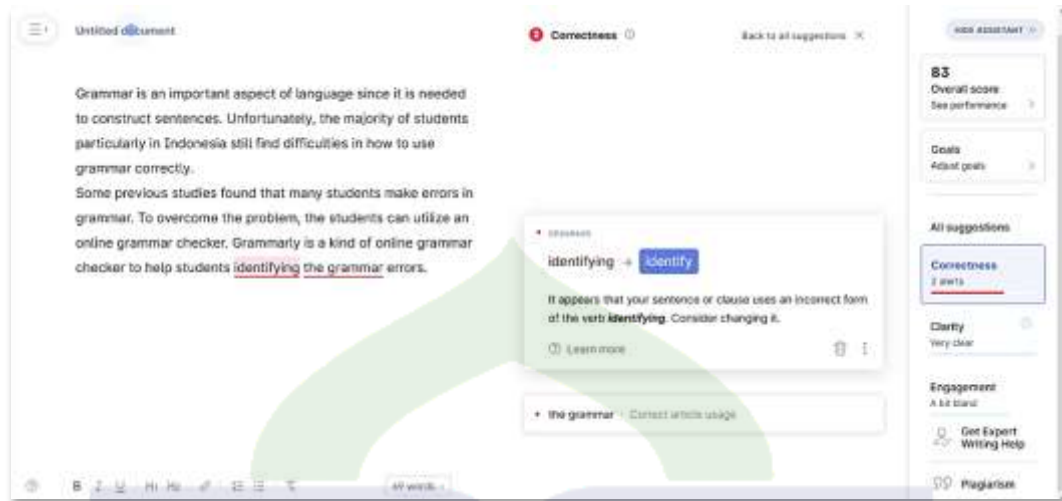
Untitled document

Grammar is an important aspect of language since it is needed to construct sentences. Unfortunately, the majority of students particularly in Indonesia still find difficulties in how to use grammar correctly.

Some previous studies found that many students make errors in grammar. To overcome the problem, the students can utilize an online grammar checker. Grammarly is a kind of online grammar checker to help students identifying the grammar errors.

B I U H1 H2 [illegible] words

2 Correctness

Back to all suggestions

• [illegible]

identifying → identify

It appears that your sentence or clause uses an incorrect form of the verb identifying. Consider changing it.

Learn more

• the grammar · Correct article usage

HIDE ASSISTANT

83
Overall score
See performance

Goals
Adjust goals

All suggestions

Correctness
2 alerts

Clarity
Very clear

Engagement
A bit bland

Get Expert Writing Help

Plagiarism